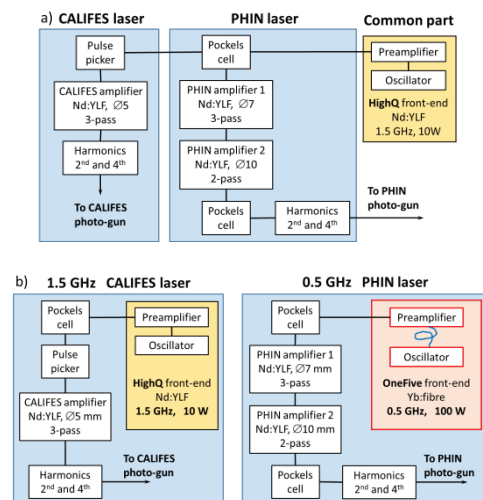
a) CALIFES laser

PHIN laser

Common part

Pulse picker

Pockels cell

Preamplifier

Oscillator

HighQ front-end Nd:YLF 1.5 GHz, 10W

CALIFES amplifier Nd:YLF, ∅5 3-pass

PHIN amplifier 1 Nd:YLF, ∅7 3-pass

Harmonics 2nd and 4th

PHIN amplifier 2 Nd:YLF, ∅10 2-pass

To CALIFES photo-gun

To PHIN photo-gun

Pockels cell

Harmonics 2nd and 4th

b) 1.5 GHz CALIFES laser

0.5 GHz PHIN laser

Pockels cell

Preamplifier

Oscillator

Pulse picker

HighQ front-end Nd:YLF 1.5 GHz, 10 W

CALIFES amplifier Nd:YLF, ∅5 mm 3-pass

To CALIFES photo-gun

Harmonics 2nd and 4th

Pockels cell

Preamplifier

Oscillator

PHIN amplifier 1 Nd:YLF, ∅7 mm 3-pass

OneFive front-end Yb:fibre 0.5 GHz, 100 W

PHIN amplifier 2 Nd:YLF, ∅10 mm 2-pass

To PHIN photo-gun

Pockels cell

Harmonics 2nd and 4th